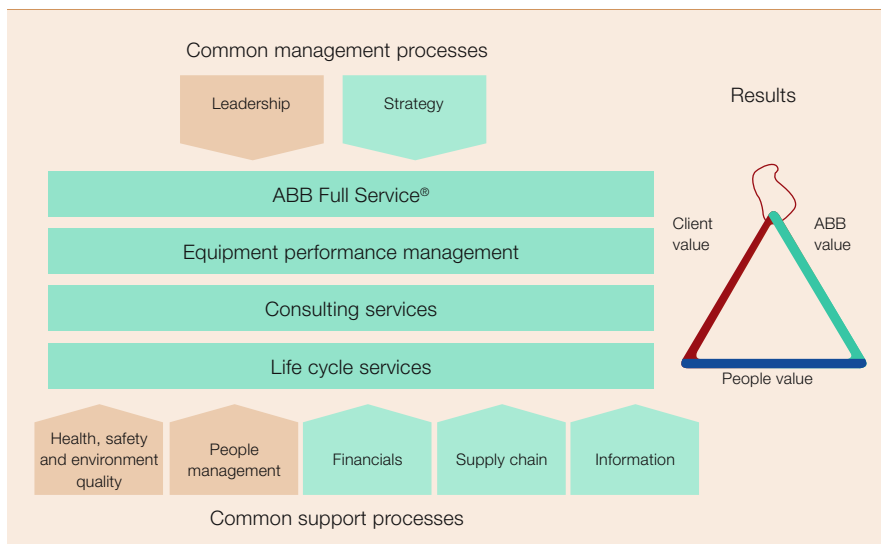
Common management processes

Leadership

Strategy

Results

ABB Full Service®

Equipment performance management

Consulting services

Life cycle services

Client value

ABB value

People value

Health, safety and environment quality

People management

Financials

Supply chain

Information

Common support processes